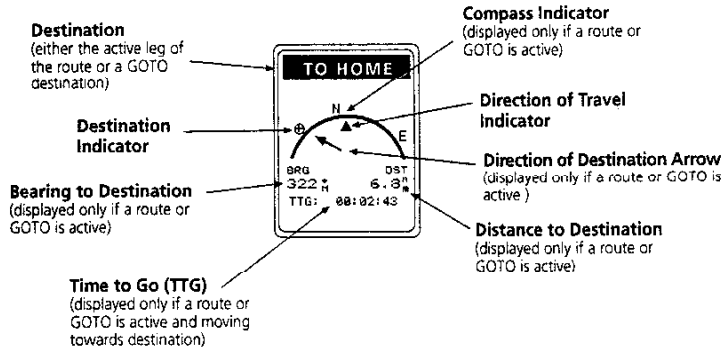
**Destination**
(either the active leg of the route or a GOTO destination)

**Compass Indicator**
(displayed only if a route or GOTO is active)

TO HOME

N

E

**Direction of Travel Indicator**

**Destination Indicator**

BRG
322 °M

DST
6.3 mi

TTG: 00:02:43

**Direction of Destination Arrow**
(displayed only if a route or GOTO is active )

**Bearing to Destination**
(displayed only if a route or GOTO is active)

**Distance to Destination**
(displayed only if a route or GOTO is active)

**Time to Go (TTG)**
(displayed only if a route or GOTO is active and moving towards destination)